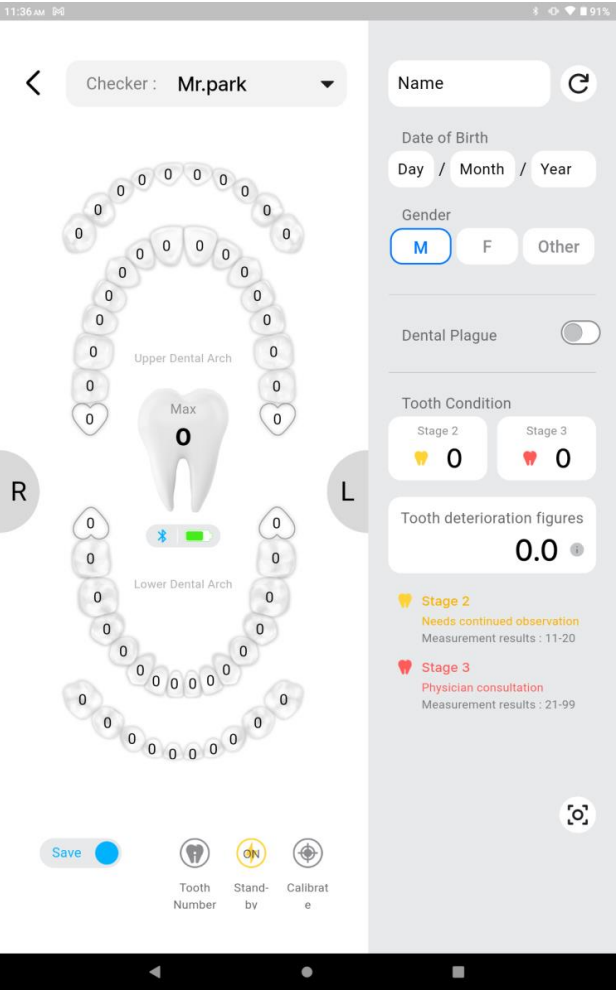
11:36 AM
91%

Checker : Mr.park

0 0 0 0 0 0 0 0 0 0 0 0 0 0 0 0

0 0 0 0 0 0 0 0 0 0 0 0 0 0 0 0

Upper Dental Arch

Max
0

R

L

0 0 0 0 0 0 0 0 0 0 0 0 0 0 0 0

Lower Dental Arch

0 0 0 0 0 0 0 0 0 0 0 0 0 0 0 0

Save

Tooth Number

ON
Stand-by

Calibrate

Name

Date of Birth
Day / Month / Year

Gender
M F Other

Dental Plague

Tooth Condition
Stage 2
0
Stage 3
0

Tooth deterioration figures
0.0

Stage 2
Needs continued observation
Measurement results : 11-20

Stage 3
Physician consultation
Measurement results : 21-99